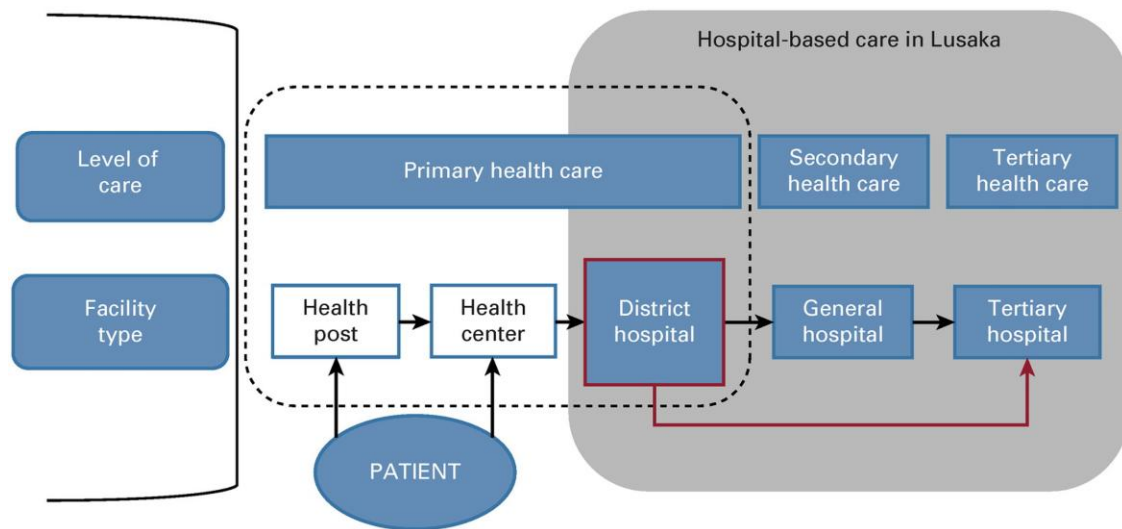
Hospital-based care in Lusaka

Level of care

Facility type

Primary health care

Secondary health care

Tertiary health care

Health post

Health center

District hospital

General hospital

Tertiary hospital

PATIENT